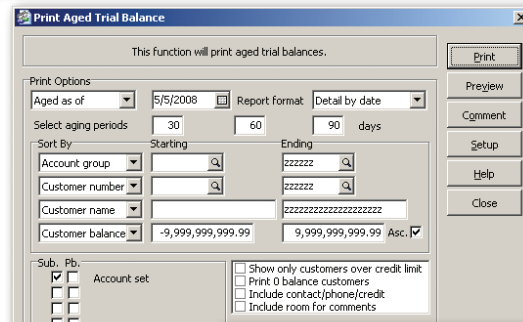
Print Aged Trial Balance

This function will print aged trial balances.

Print

Preview

Comment

Setup

Help

Close

Print Options

Aged as of

5/5/2008

Report format

Detail by date

Select aging periods

30

60

90

days

Sort By

Starting

Ending

Account group

zzzzzz

Customer number

zzzzzz

Customer name

zzzzzzzzzzzzzzzzzzzzzz

Customer balance

-9,999,999,999.99

9,999,999,999.99

Asc.

Sub. Pb.

Account set

Show only customers over credit limit

Print 0 balance customers

Include contact/phone/credit

Include room for comments